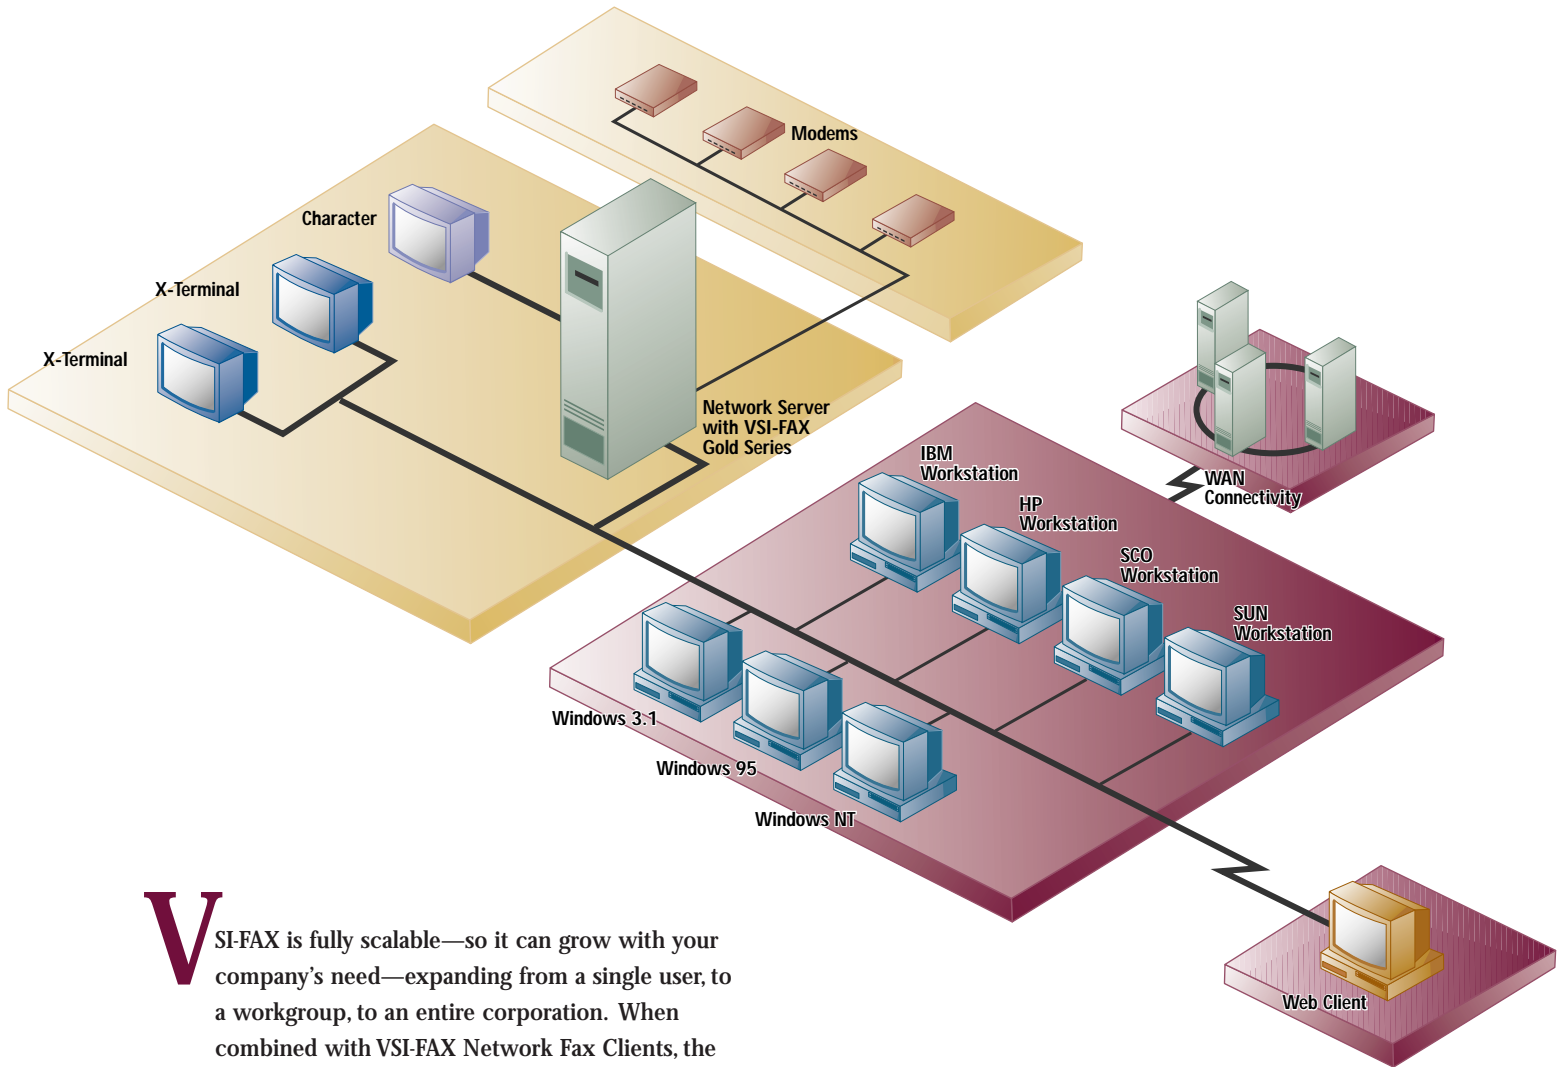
Modems

Character

X-Terminal

X-Terminal

Network Server with VSI-FAX Gold Series

WAN Connectivity

IBM Workstation

HP Workstation

SCO Workstation

SUN Workstation

Windows 3.1

Windows 95

Windows NT

Web Client

VSI-FAX is fully scalable—so it can grow with your company's need—expanding from a single user, to a workgroup, to an entire corporation. When combined with VSI-FAX Network Fax Clients, the